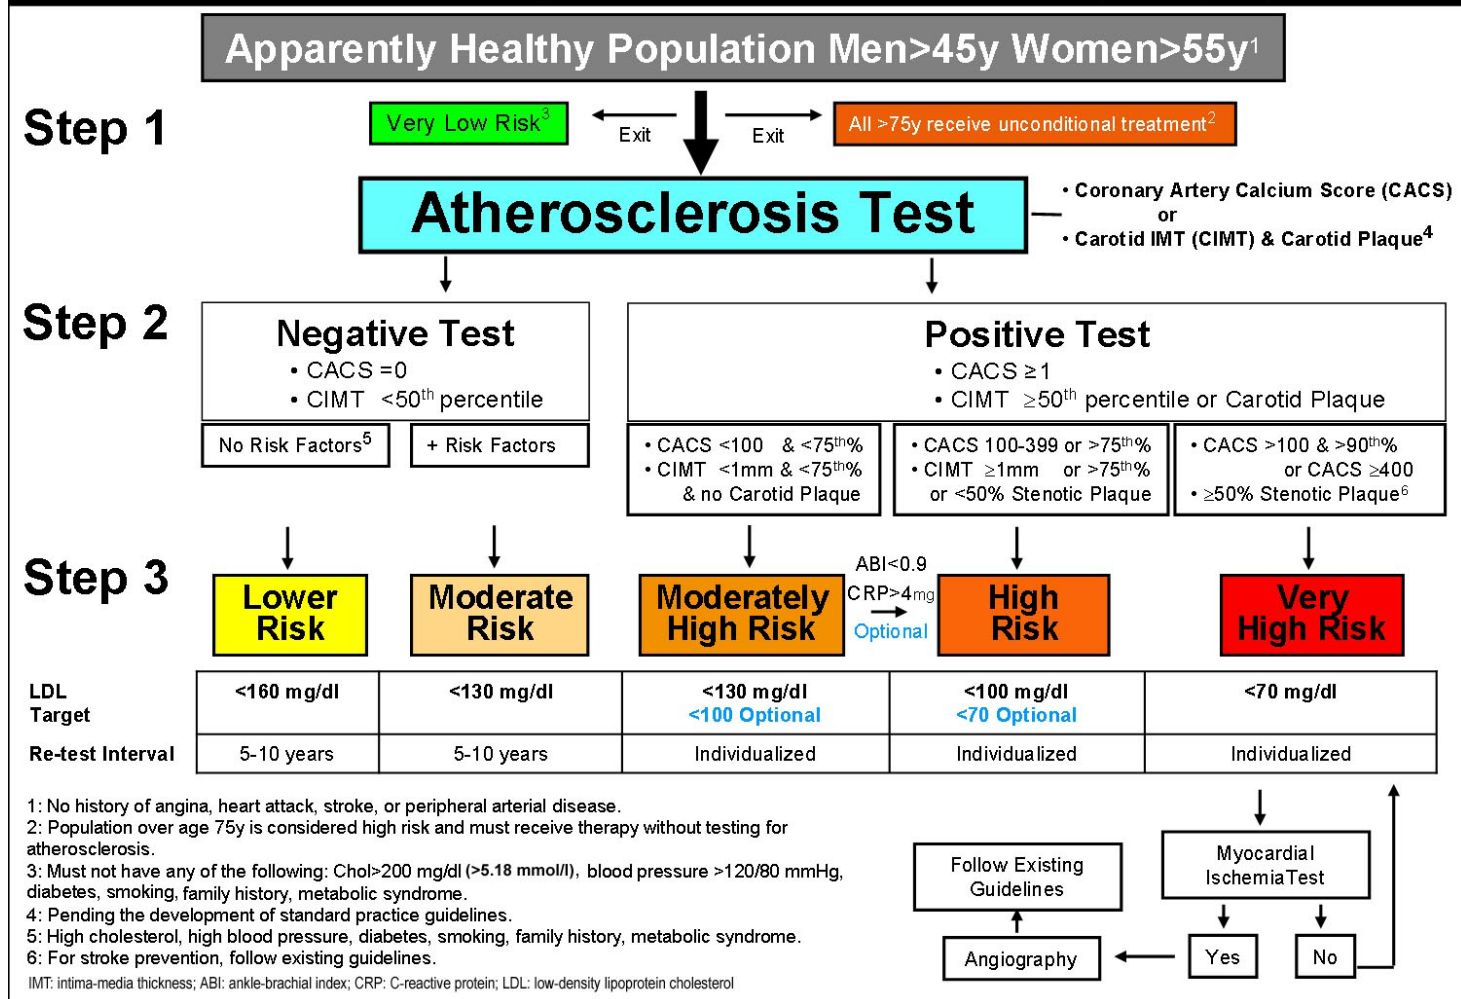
Apparently Healthy Population Men>45y Women>55y$^1$

Step 1

Very Low Risk$^3$

Exit

Exit

All >75y receive unconditional treatment$^2$

Atherosclerosis Test

• Coronary Artery Calcium Score (CACS)
or
• Carotid IMT (CIMT) & Carotid Plaque$^4$

Step 2

Negative Test
• CACS =0
• CIMT <50$^{th}$ percentile

No Risk Factors$^5$

+ Risk Factors

Positive Test
• CACS ≥1
• CIMT ≥50$^{th}$ percentile or Carotid Plaque

• CACS <100 & <75$^{th}$%
• CIMT <1mm & <75$^{th}$%
& no Carotid Plaque

• CACS 100-399 or >75$^{th}$%
• CIMT ≥1mm or >75$^{th}$%
or <50% Stenotic Plaque

• CACS >100 & >90$^{th}$%
or CACS ≥400
• ≥50% Stenotic Plaque$^6$

Step 3

Lower Risk

Moderate Risk

Moderately High Risk

ABI<0.9
CRP>4mg
Optional

High Risk

Very High Risk

| LDL Target | <160 mg/dl | <130 mg/dl | <130 mg/dl <100 Optional | <100 mg/dl <70 Optional | <70 mg/dl |
|---|---|---|---|---|---|
| Re-test Interval | 5-10 years | 5-10 years | Individualized | Individualized | Individualized |

1: No history of angina, heart attack, stroke, or peripheral arterial disease.
2: Population over age 75y is considered high risk and must receive therapy without testing for atherosclerosis.
3: Must not have any of the following: Chol>200 mg/dl (>5.18 mmol/l), blood pressure >120/80 mmHg, diabetes, smoking, family history, metabolic syndrome.
4: Pending the development of standard practice guidelines.
5: High cholesterol, high blood pressure, diabetes, smoking, family history, metabolic syndrome.
6: For stroke prevention, follow existing guidelines.
IMT: intima-media thickness; ABI: ankle-brachial index; CRP: C-reactive protein; LDL: low-density lipoprotein cholesterol

Follow Existing Guidelines

Myocardial Ischemia Test

Yes

No

Angiography